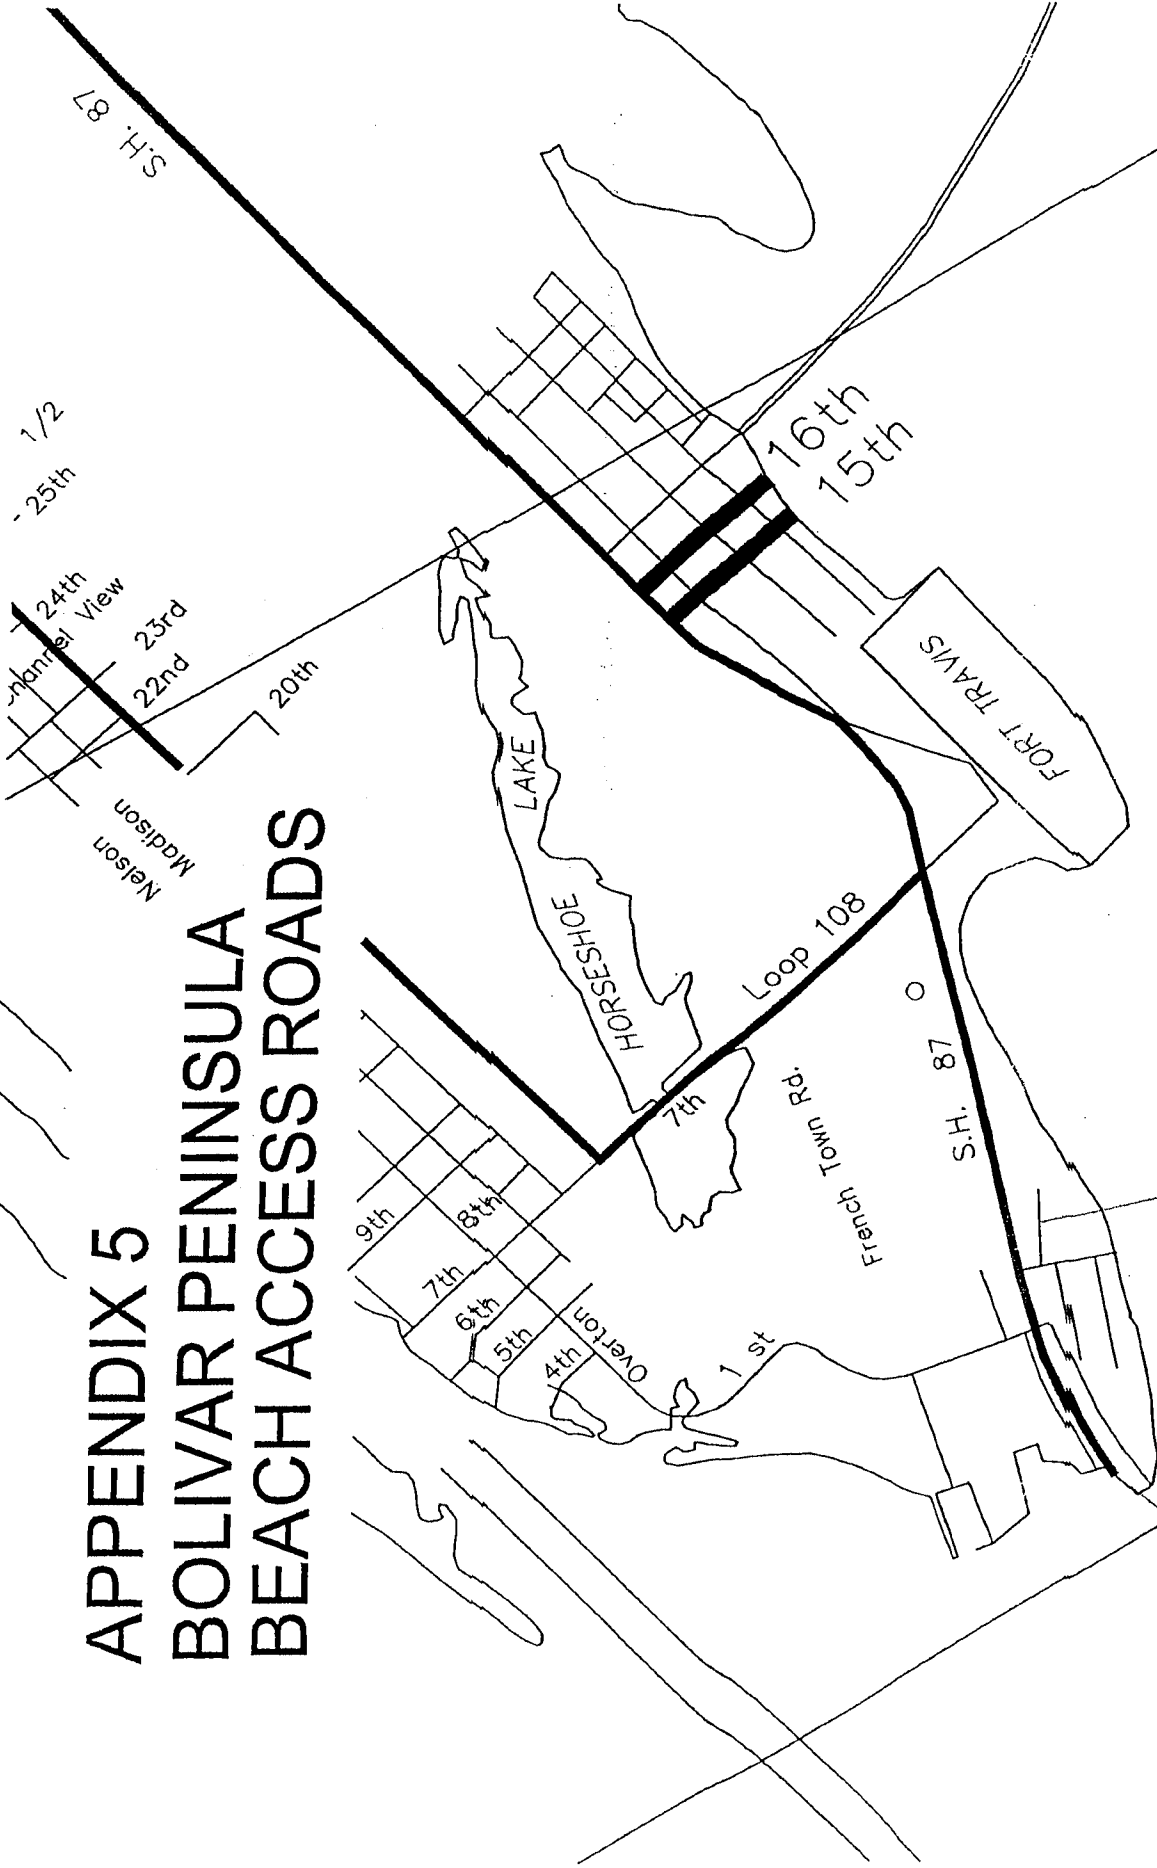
APPENDIX 5
BOLIVAR PENINSULA
BEACH ACCESS ROADS

S.H. 87
1/2
- 25th
24th
Channel View
23rd
22nd
20th
Nelson
Madison
16th
15th
FORT TRAVIS
LAKE
HORSESHOE
Loop 108
7th
French Town Rd.
S.H. 87
9th
8th
7th
6th
5th
4th
Overton
1 st